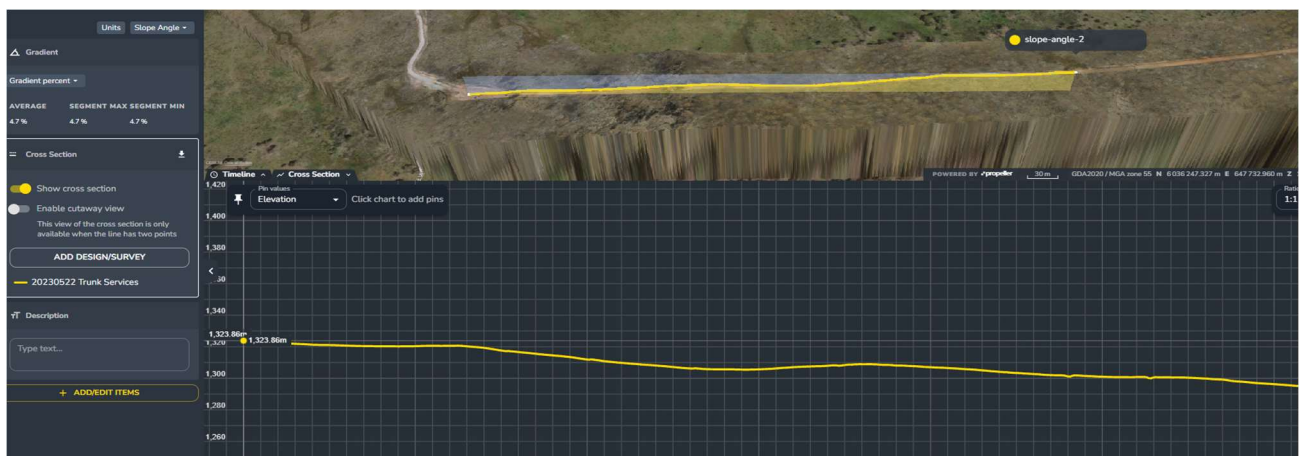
Units Slope Angle

Gradient

Gradient percent

AVERAGE SEGMENT MAX SEGMENT MIN
4.7% 4.7% 4.7%

Cross Section

Show cross section

Enable cutaway view

This view of the cross section is only available when the line has two points

ADD DESIGN/SURVEY

20230522 Trunk Services

Description

Type text...

+ ADD/EDIT ITEMS

slope-angle-2

Timeline Cross Section

POWERED BY propeller 30 m GDA2020 / MGA zone 55 N 6 036 247.327 m E 647 732.960 m Z

Pin values
Elevation

Click chart to add pins

Ratio
1:1

1,420
1,400
1,380
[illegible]
1,340
1,323.86m
1,323.86m
1,320
1,300
1,280
1,260